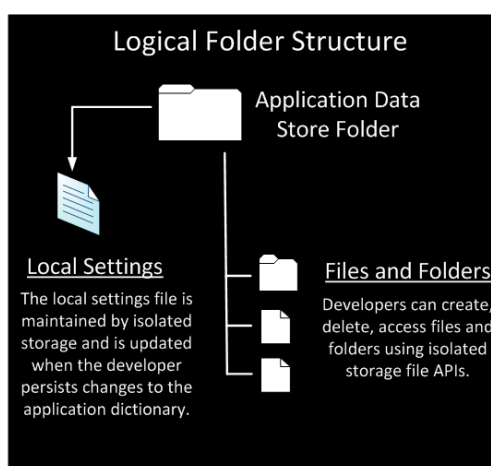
Logical Folder Structure

Application Data Store Folder

Local Settings

The local settings file is maintained by isolated storage and is updated when the developer persists changes to the application dictionary.

Files and Folders

Developers can create, delete, access files and folders using isolated storage file APIs.